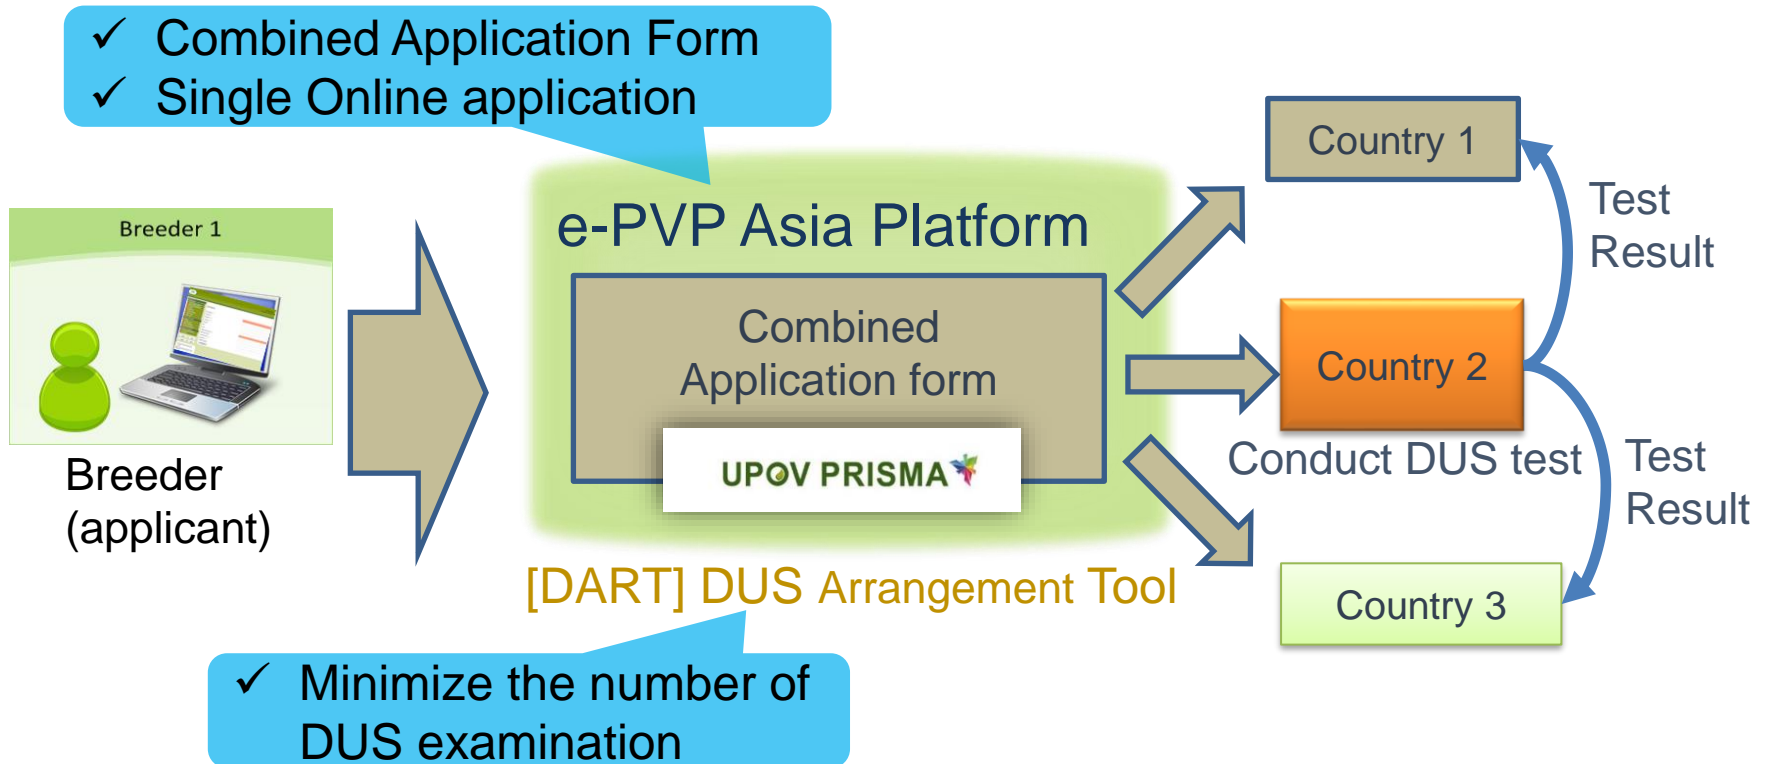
✓ Combined Application Form
✓ Single Online application

Breeder 1

Breeder (applicant)

e-PVP Asia Platform

Combined Application form

UPOV PRISMA

[DART] DUS Arrangement Tool

✓ Minimize the number of DUS examination

Country 1

Test Result

Country 2

Conduct DUS test

Test Result

Country 3